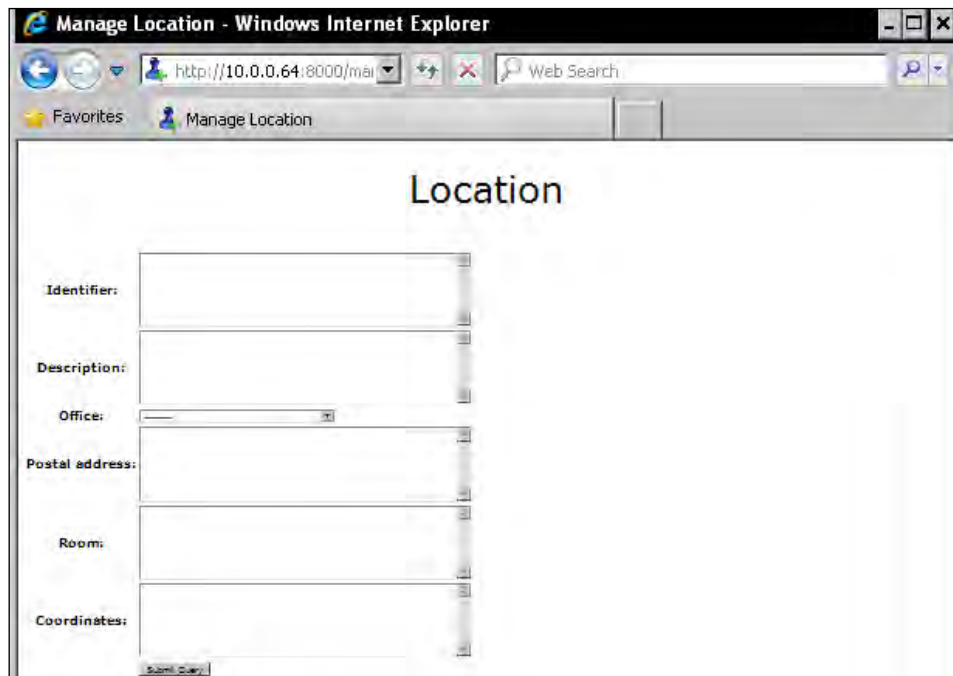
Manage Location - Windows Internet Explorer

http://10.0.0.64:8000/mai

Web Search

Favorites

Manage Location

Location

Identifier:

Description:

Office:

———

Postal address:

Room:

Coordinates:

Submit Query